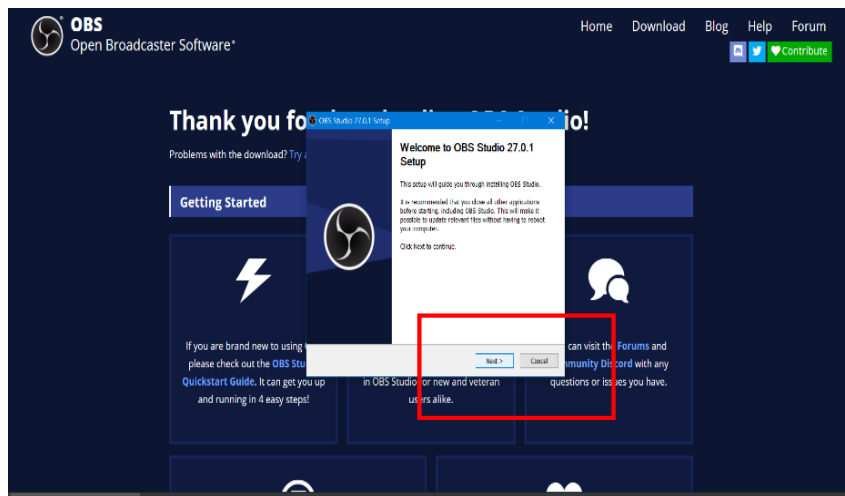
OBS
Open Broadcaster Software®

Home Download Blog Help Forum

Contribute

Thank you fo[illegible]io!

Problems with the download? Try a

Getting Started

OBS Studio 27.0.1 Setup

Welcome to OBS Studio 27.0.1 Setup

This setup will guide you through installing OBS Studio.

It is recommended that you close all other applications before starting, including OBS Studio. This will make it possible to update relevant files without having to reboot your computer.

Click Next to continue.

Next > Cancel

If you are brand new to using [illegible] please check out the OBS Stu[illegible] Quickstart Guide. It can get you up and running in 4 easy steps!

in OBS Studio for new and veteran users alike.

can visit the Forums and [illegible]mmunity Discord with any questions or issues you have.